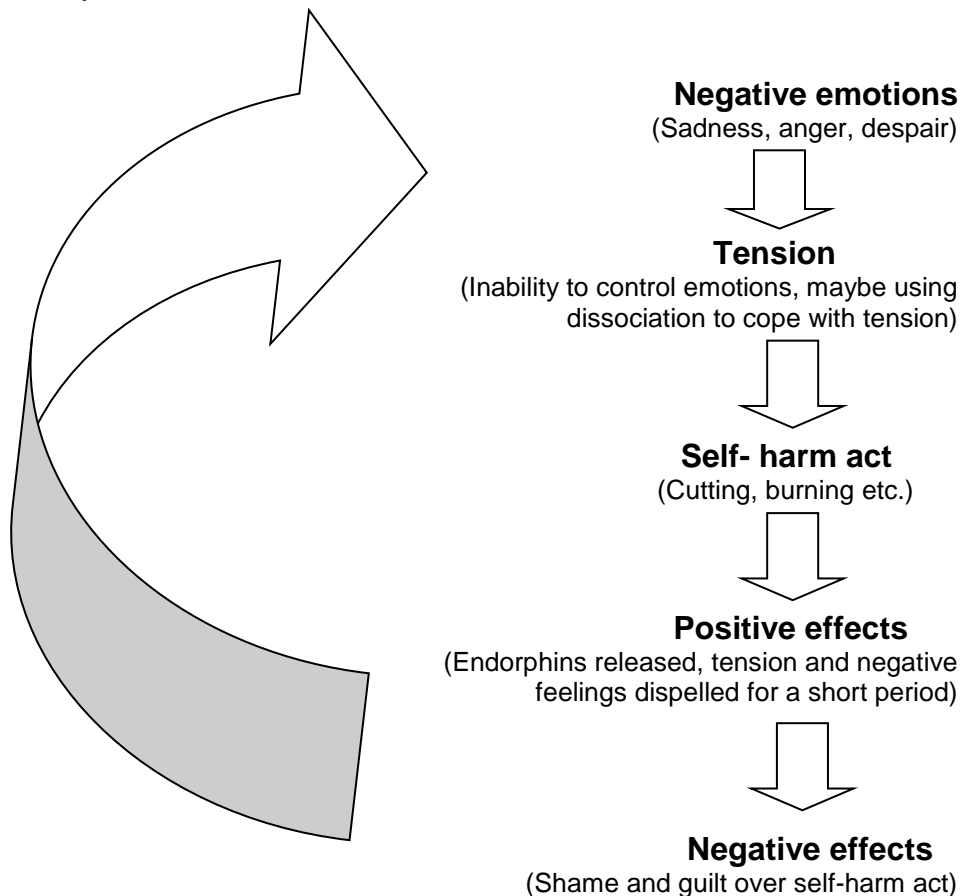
**Negative emotions**
(Sadness, anger, despair)

**Tension**
(Inability to control emotions, maybe using dissociation to cope with tension)

**Self- harm act**
(Cutting, burning etc.)

**Positive effects**
(Endorphins released, tension and negative feelings dispelled for a short period)

**Negative effects**
(Shame and guilt over self-harm act)